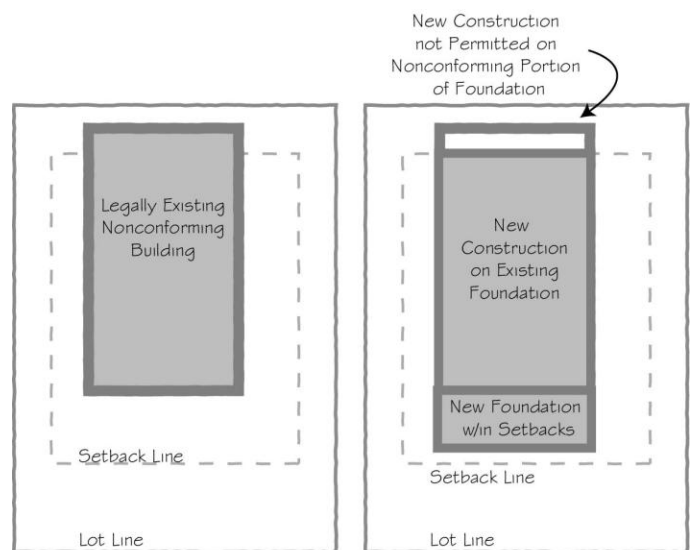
New Construction not Permitted on Nonconforming Portion of Foundation

Legally Existing Nonconforming Building

Setback Line

Lot Line

New Construction on Existing Foundation

New Foundation w/in Setbacks

Setback Line

Lot Line